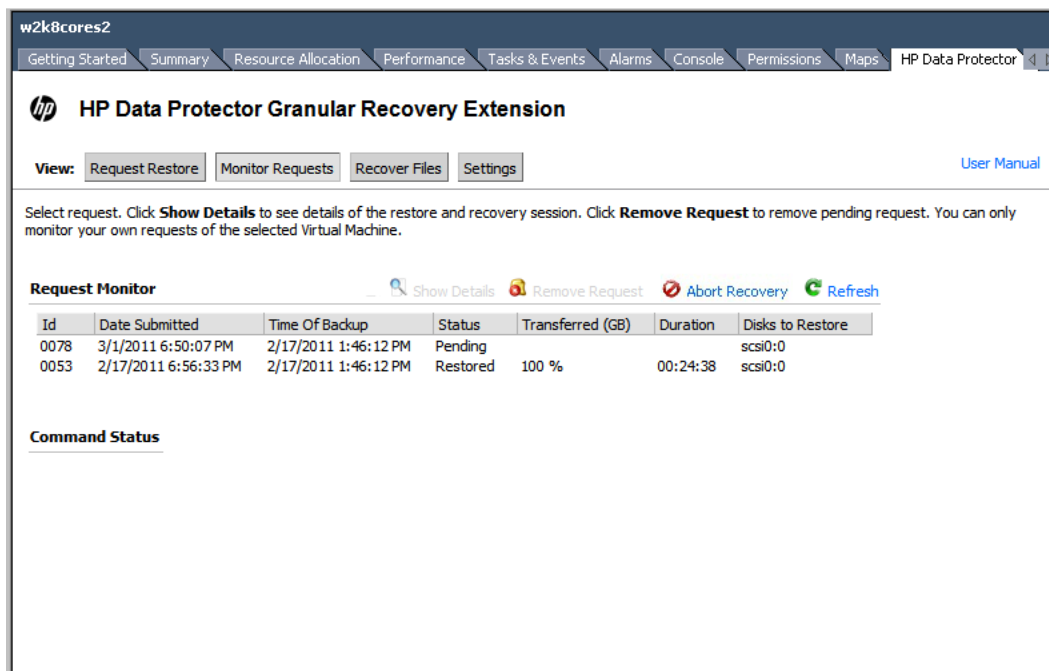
w2k8cores2

Getting Started Summary Resource Allocation Performance Tasks & Events Alarms Console Permissions Maps HP Data Protector

HP Data Protector Granular Recovery Extension

View: Request Restore Monitor Requests Recover Files Settings

User Manual

Select request. Click **Show Details** to see details of the restore and recovery session. Click **Remove Request** to remove pending request. You can only monitor your own requests of the selected Virtual Machine.

Request Monitor

Show Details Remove Request Abort Recovery Refresh

| Id | Date Submitted | Time Of Backup | Status | Transferred (GB) | Duration | Disks to Restore |
|---|---|---|---|---|---|---|
| 0078 | 3/1/2011 6:50:07 PM | 2/17/2011 1:46:12 PM | Pending | | | scsi0:0 |
| 0053 | 2/17/2011 6:56:33 PM | 2/17/2011 1:46:12 PM | Restored | 100 % | 00:24:38 | scsi0:0 |

Command Status